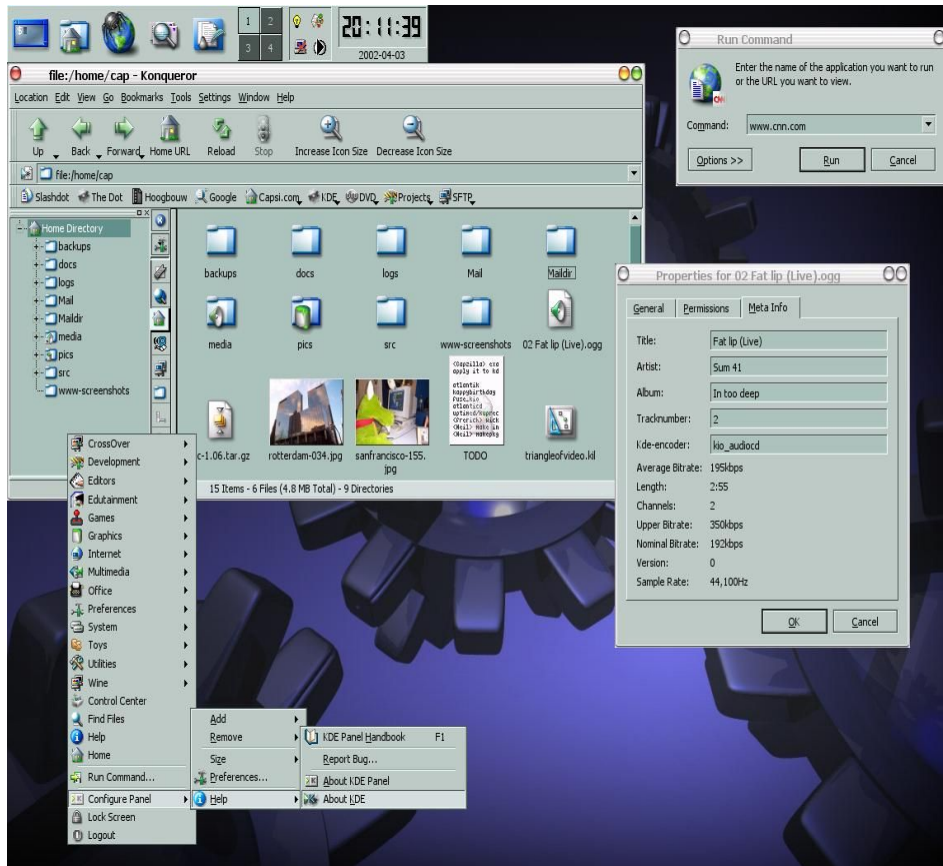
1 2 3 4

20:11:39
2002-04-03

file:/home/cap - Konqueror

Location Edit View Go Bookmarks Tools Settings Window Help

Up Back Forward Home URL Reload Stop Increase Icon Size Decrease Icon Size

file:/home/cap

Slashdot The Dot Hoogbouw Google Capsi.com KDE DVD Projects SFTP

Home Directory
backups
docs
logs
Mail
Maildir
media
pics
src
www-screenshots

backups docs logs Mail Maildir
media pics src www-screenshots 02 Fat lip (Live).ogg
c-1.06.tar.gz rotterdam-034.jpg sanfrancisco-155.jpg TODO triangleofvideo.kil

15 Items - 6 Files (4.8 MB Total) - 9 Directories

CrossOver
Development
Editors
Edutainment
Games
Graphics
Internet
Multimedia
Office
Preferences
System
Toys
Utilities
Wine
Control Center
Find Files
Help
Home
Run Command...
Configure Panel
Lock Screen
Logout

Add
Remove
Size
Preferences...
Help

KDE Panel Handbook F1
Report Bug...
About KDE Panel
About KDE

Run Command

Enter the name of the application you want to run or the URL you want to view.

Command: www.cnn.com

Options >> Run Cancel

Properties for 02 Fat lip (Live).ogg

General Permissions Meta Info

| Title: | Fat lip (Live) |
|---|---|
| Artist: | Sum 41 |
| Album: | In too deep |
| Tracknumber: | 2 |
| Kde-encoder: | kio_audiocd |
| Average Bitrate: | 195kbps |
| Length: | 2:55 |
| Channels: | 2 |
| Upper Bitrate: | 350kbps |
| Nominal Bitrate: | 192kbps |
| Version: | 0 |
| Sample Rate: | 44,100Hz |

OK Cancel